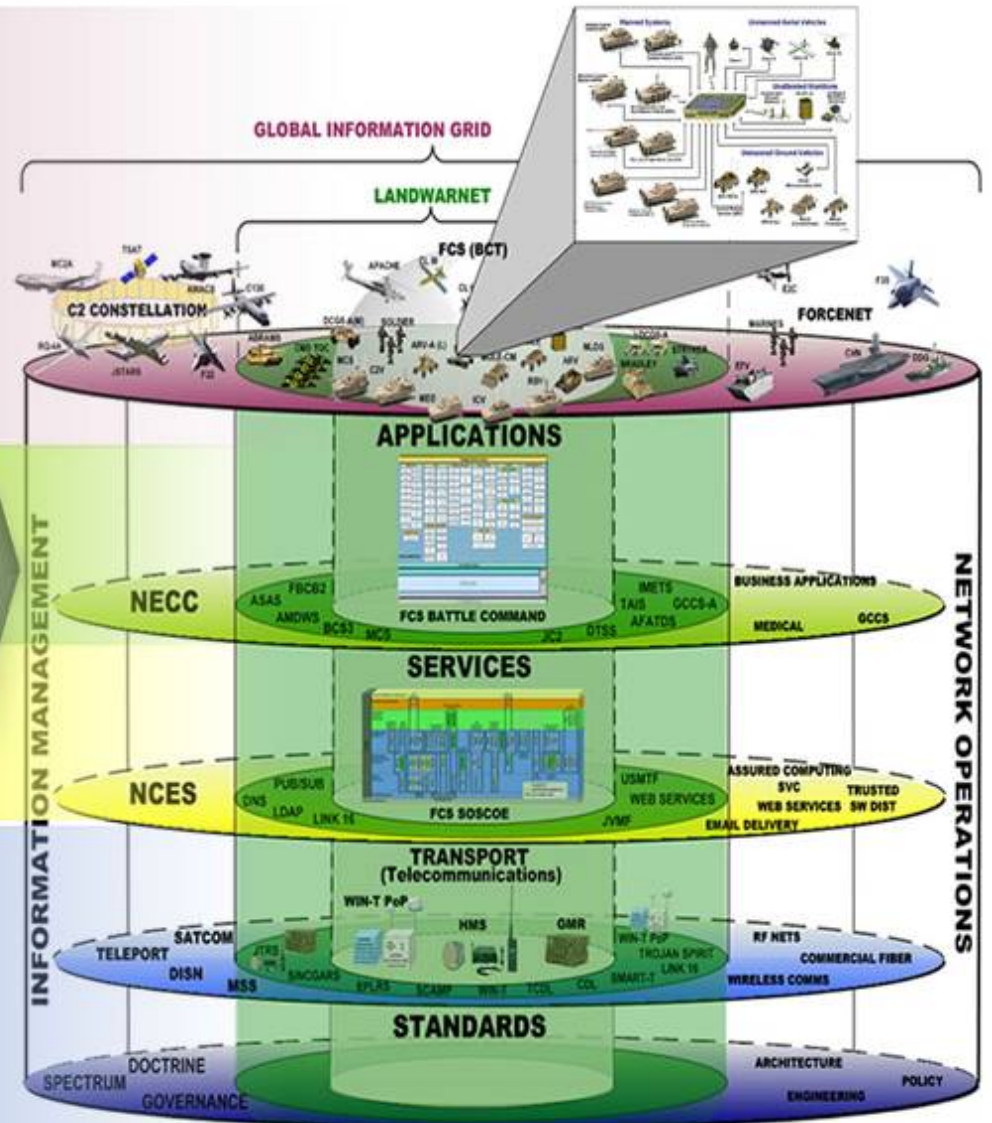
Manned Systems

Unmanned Aerial Vehicles

Unattended Munitions

Unmanned Ground Vehicles

GLOBAL INFORMATION GRID

LANDWARNET

FCS (BCT)

MC2A

TSAT

AWACS

C130

C2 CONSTELLATION

RQ4A

JSTARS

F22

APACHE

ABRAMS

DCGS-A(M)

SOLDIER

DMD TOC

MCS

C2V

ARV-A (L)

NLOS-CM

MED

ICV

RSV

FRV

NLOS

DCGS-A

STRYKER

BRADLEY

E2C

F35

FORCENET

MARINES

EFV

CVN

DDG

APPLICATIONS

NECC

ASAS

FBCB2

AMDWS

BCS3

MCS

FCS BATTLE COMMAND

JC2

IMETS

TAIS

GCCS-A

AFATDS

DTSS

BUSINESS APPLICATIONS

MEDICAL

GCCS

SERVICES

NCES

PUB/SUB

DNS

LDAP

LINK 16

FCS SOSCOE

USMTF

WEB SERVICES

JVMF

ASSURED COMPUTING

SVC

WEB SERVICES

TRUSTED SW DIST

EMAIL DELIVERY

TRANSPORT (Telecommunications)

WIN-T PoP

HMS

GMR

SATCOM

TELEPORT

DISN

MSS

JTRS

SINCGARS

EPLRS

SCAMP

WIN-T

TCDL

CDL

WIN-T PoP

TROJAN SPIRIT

LINK 16

SMART-T

RF NETS

COMMERCIAL FIBER

WIRELESS COMMS

STANDARDS

SPECTRUM

DOCTRINE

GOVERNANCE

ARCHITECTURE

POLICY

ENGINEERING

INFORMATION MANAGEMENT

NETWORK OPERATIONS